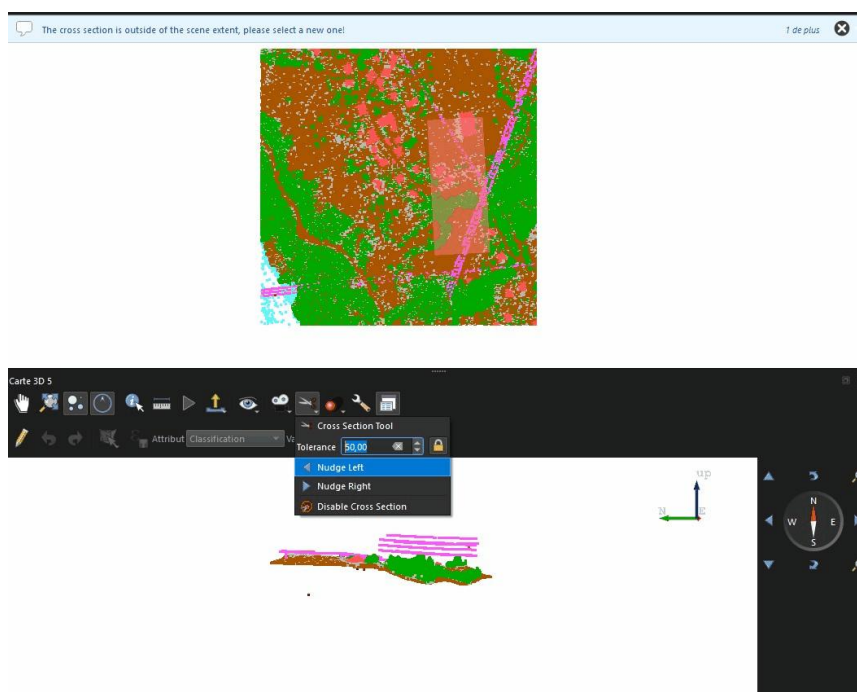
The cross section is outside of the scene extent, please select a new one!

1 de plus

Carte 3D 5

Attribut Classification

Va

Cross Section Tool

Tolerance 50,00

Nudge Left

Nudge Right

Disable Cross Section

up

N

E

N

W

E

S